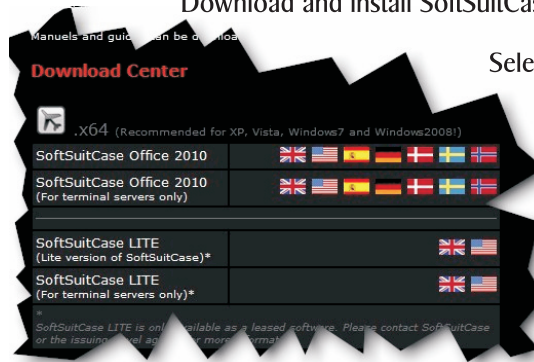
Download and install SoftSuitCas

Manuels and guid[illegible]an be d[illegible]nloa

Download Center

Sele

.x64 (Recommended for XP, Vista, Windows7 and Windows2008!)

SoftSuitCase Office 2010

SoftSuitCase Office 2010
(For terminal servers only)

SoftSuitCase LITE
(Lite version of SoftSuitCase)*

SoftSuitCase LITE
(For terminal servers only)*

*
SoftSuitCase LITE is onl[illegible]ailable as a leased software. Please contact SoftSuitCase or the issuing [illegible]el ag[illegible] for more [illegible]ormat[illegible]